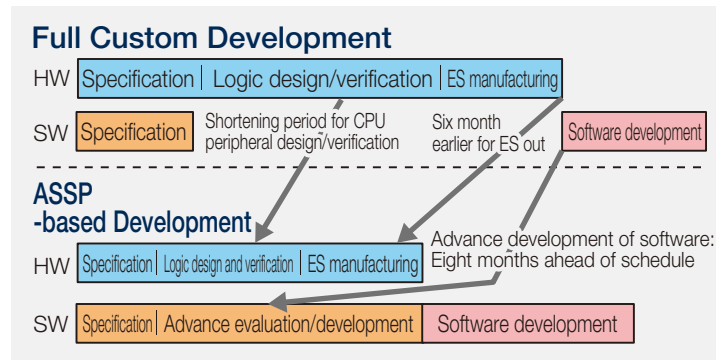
Full Custom Development

HW Specification | Logic design/verification | ES manufacturing

SW Specification

Shortening period for CPU peripheral design/verification

Six month earlier for ES out

Software development

ASSP -based Development

HW Specification | Logic design and verification | ES manufacturing

Advance development of software: Eight months ahead of schedule

SW Specification | Advance evaluation/development | Software development